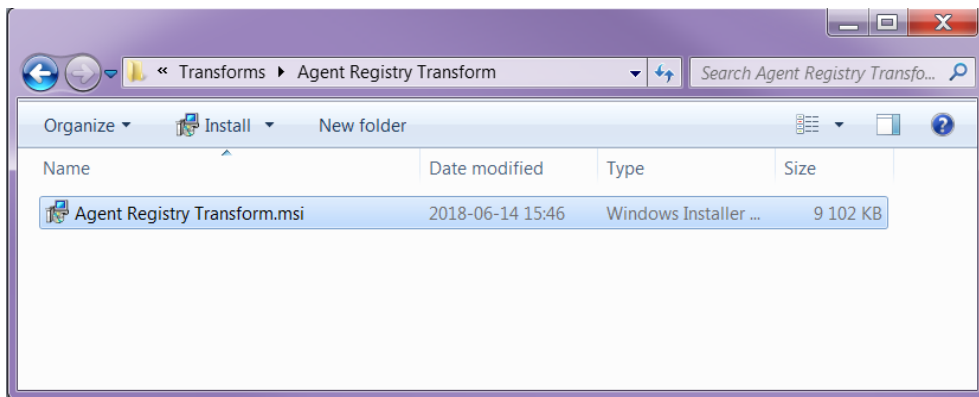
« Transforms ▸ Agent Registry Transform

Search Agent Registry Transfo...

Organize ▾ Install ▾ New folder

| Name | Date modified | Type | Size |
|---|---|---|---|
| Agent Registry Transform.msi | 2018-06-14 15:46 | Windows Installer ... | 9 102 KB |